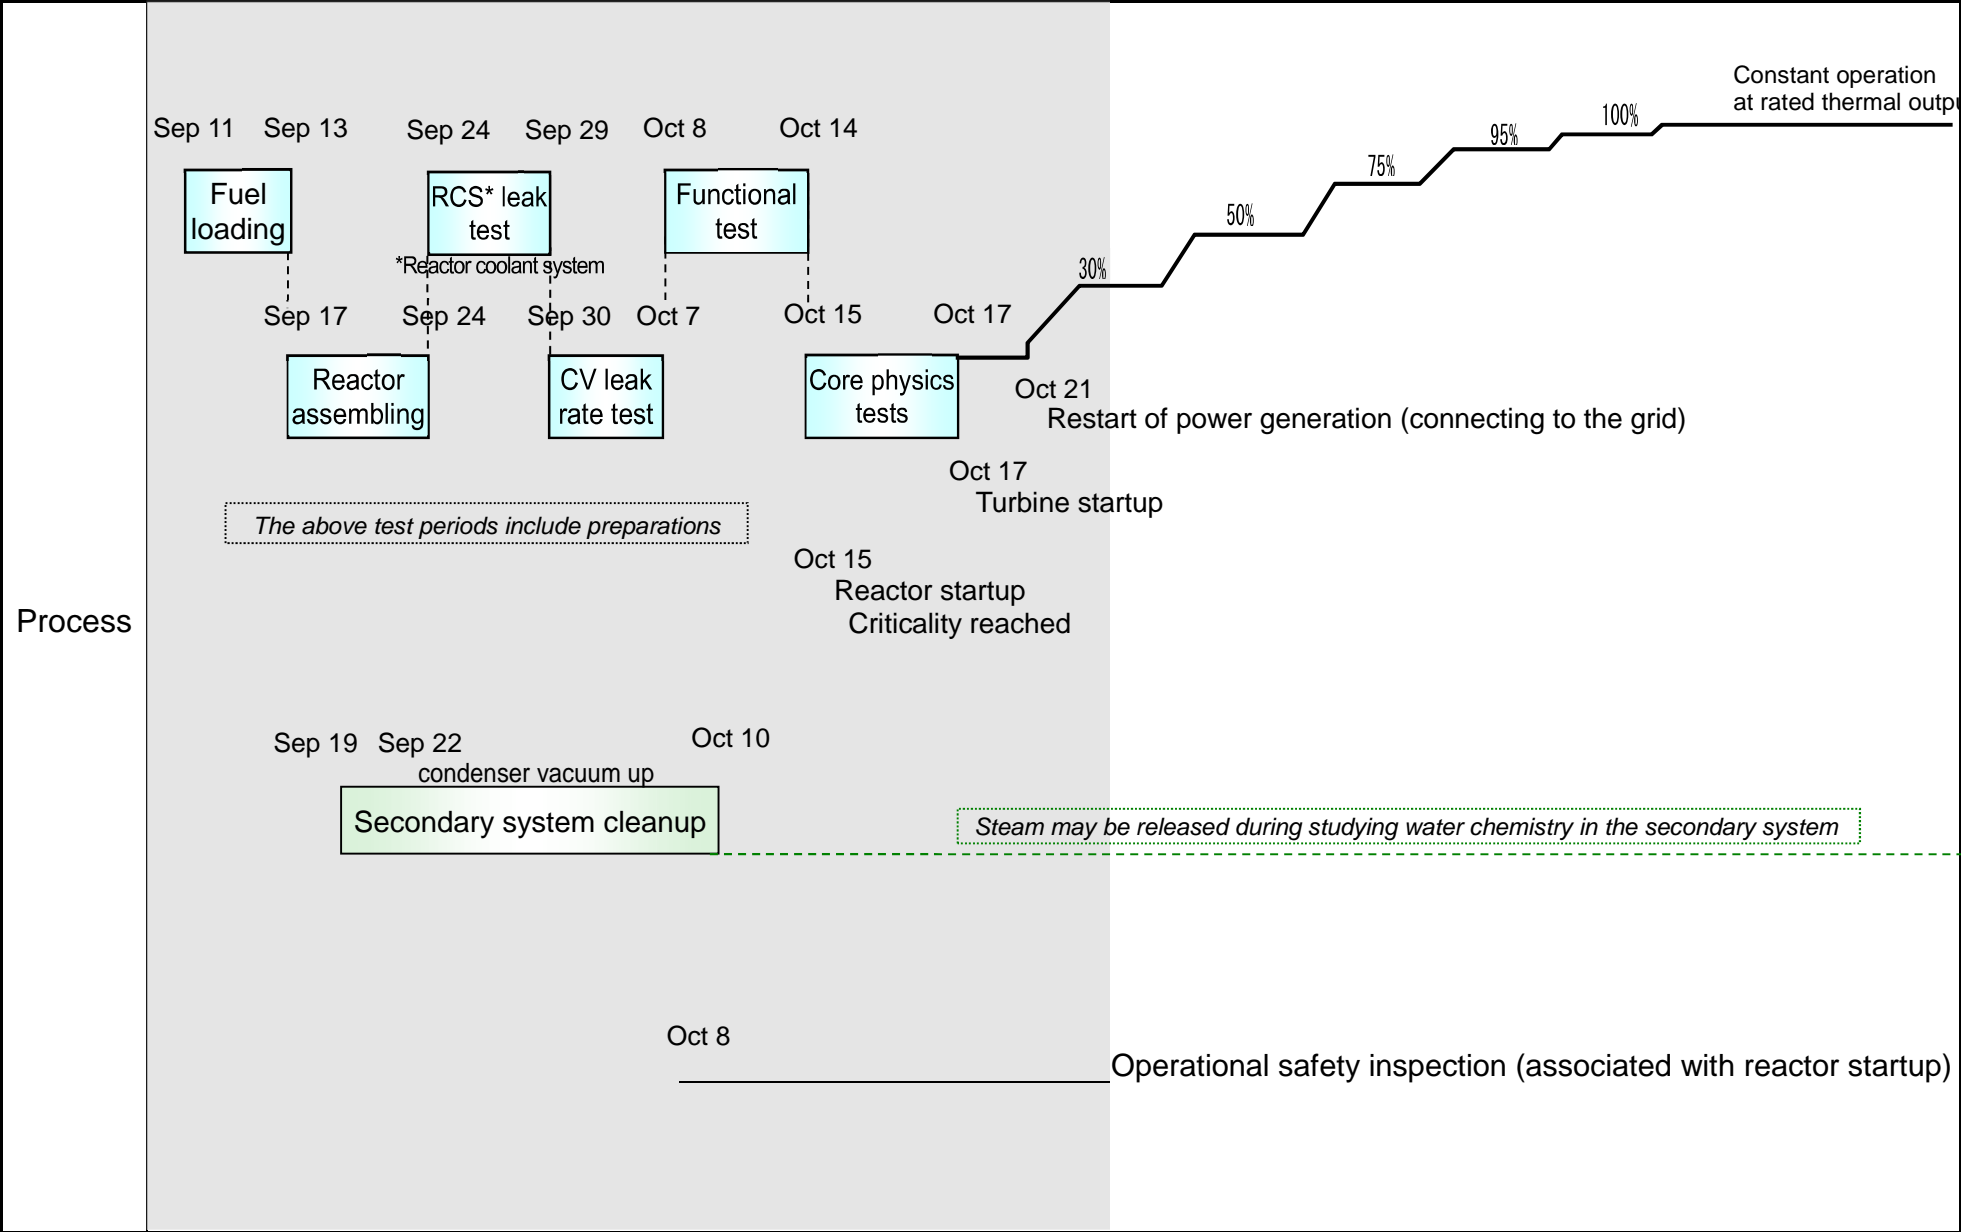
Process

Sep 11 Sep 13 Sep 24 Sep 29 Oct 8 Oct 14

Fuel loading

RCS* leak test

*Reactor coolant system

Functional test

Sep 17 Sep 24 Sep 30 Oct 7 Oct 15 Oct 17

Reactor assembling

CV leak rate test

Core physics tests

Constant operation at rated thermal outp

100%

95%

75%

50%

30%

Oct 21
Restart of power generation (connecting to the grid)

Oct 17
Turbine startup

The above test periods include preparations

Oct 15
Reactor startup
Criticality reached

Sep 19 Sep 22 Oct 10
condenser vacuum up

Secondary system cleanup

Steam may be released during studying water chemistry in the secondary system

Oct 8

Operational safety inspection (associated with reactor startup)